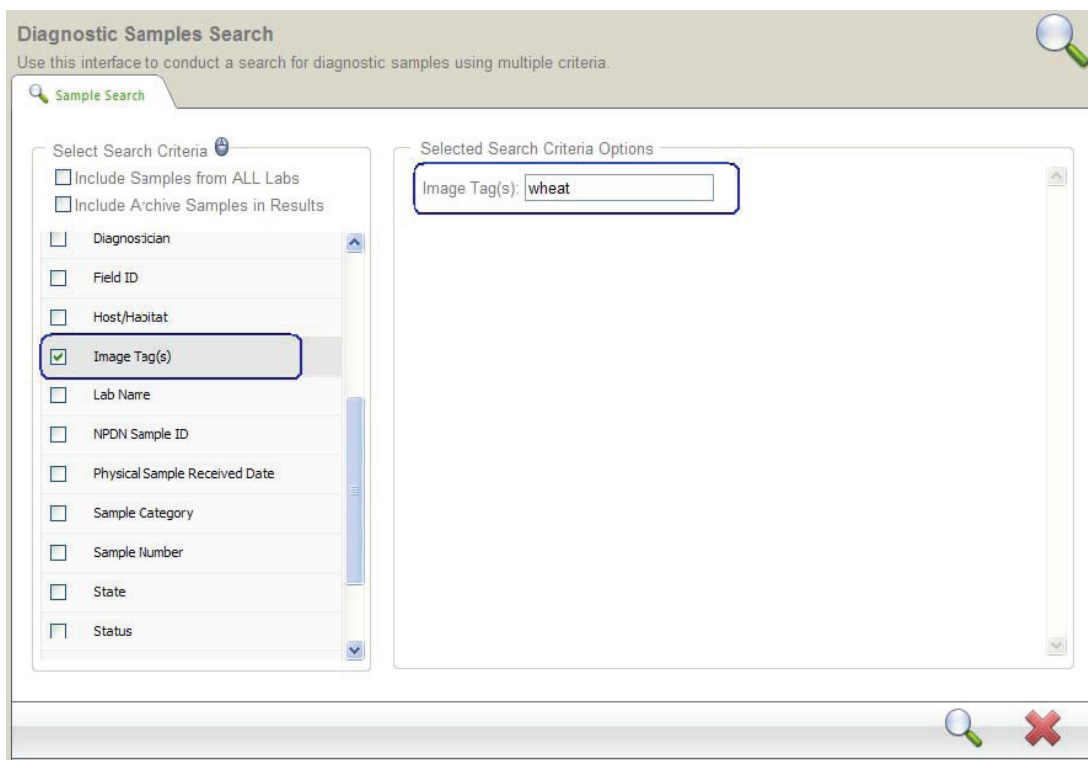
Diagnostic Samples Search

Use this interface to conduct a search for diagnostic samples using multiple criteria.

Sample Search

Select Search Criteria

Include Samples from ALL Labs

Include Archive Samples in Results

Diagnostician

Field ID

Host/Habitat

Image Tag(s)

Lab Name

NPDN Sample ID

Physical Sample Received Date

Sample Category

Sample Number

State

Status

Selected Search Criteria Options

Image Tag(s): wheat